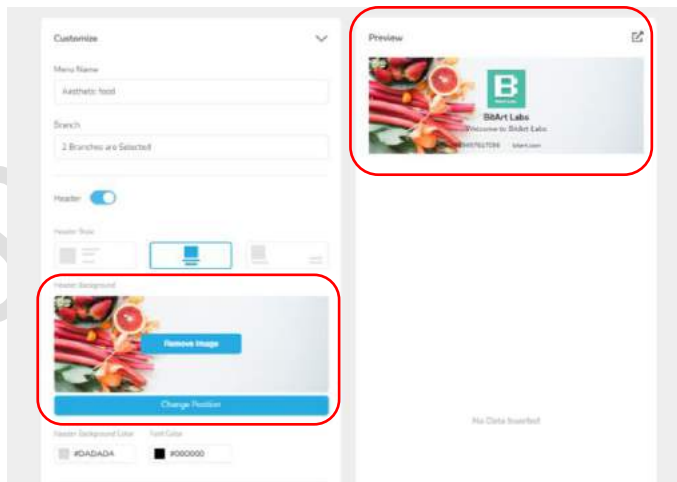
Customize

Menu Name

Aesthetic food

Branch

2 Branches are Selected

Header

Header Style

Header Background

Remove Image

Change Position

Header Background Color

#DADADA

Font Color

#000000

Preview

BitArt Labs

Welcome to BitArt Labs

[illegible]

bitart.com

No Data Inserted